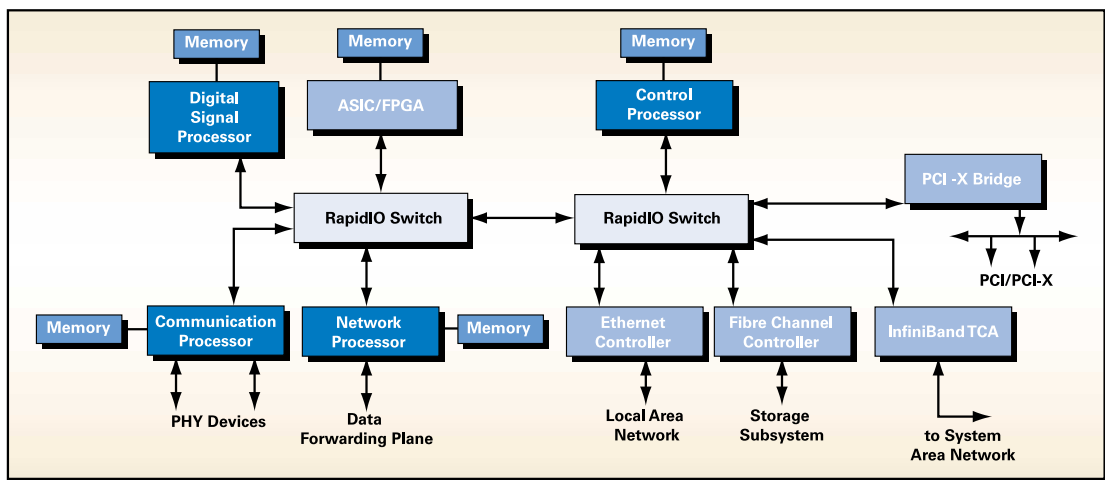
Memory
Digital Signal Processor
Memory
ASIC/FPGA
Memory
Control Processor
RapidIO Switch
RapidIO Switch
PCI -X Bridge
PCI/PCI-X
Memory
Communication Processor
Network Processor
Memory
Ethernet Controller
Fibre Channel Controller
InfiniBand TCA
PHY Devices
Data Forwarding Plane
Local Area Network
Storage Subsystem
to System Area Network